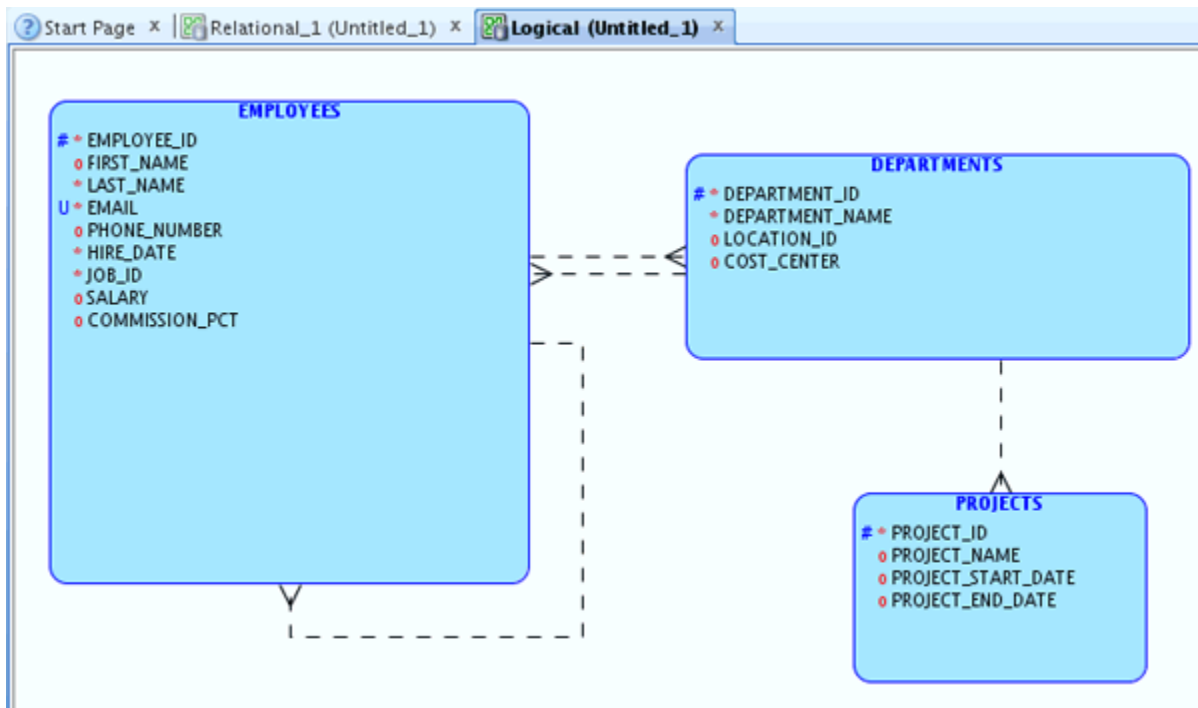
Start Page × Relational_1 (Untitled_1) × Logical (Untitled_1) ×

EMPLOYEES
# * EMPLOYEE_ID
o FIRST_NAME
* LAST_NAME
U * EMAIL
o PHONE_NUMBER
* HIRE_DATE
* JOB_ID
o SALARY
o COMMISSION_PCT

DEPARTMENTS
# * DEPARTMENT_ID
* DEPARTMENT_NAME
o LOCATION_ID
o COST_CENTER

PROJECTS
# * PROJECT_ID
o PROJECT_NAME
o PROJECT_START_DATE
o PROJECT_END_DATE